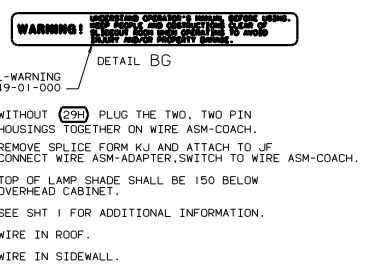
WARNING! UNDERSTAND OPERATOR'S MANUAL BEFORE USING. KEEP PEOPLE AND OBSTRUCTIONS CLEAR OF CIRCUIT BOOM WHEN OPERATING TO AVOID INJURY AND/OR PROPERTY DAMAGE.

DETAIL BG

L-WARNING
49-01-000

WITHOUT (29H) PLUG THE TWO, TWO PIN HOUSINGS TOGETHER ON WIRE ASM-COACH.

REMOVE SPLICE FORM KJ AND ATTACH TO JF
CONNECT WIRE ASM-ADAPTER,SWITCH TO WIRE ASM-COACH.

TOP OF LAMP SHADE SHALL BE 150 BELOW OVERHEAD CABINET.

SEE SHT 1 FOR ADDITIONAL INFORMATION.

WIRE IN ROOF.

WIRE IN SIDEWALL.